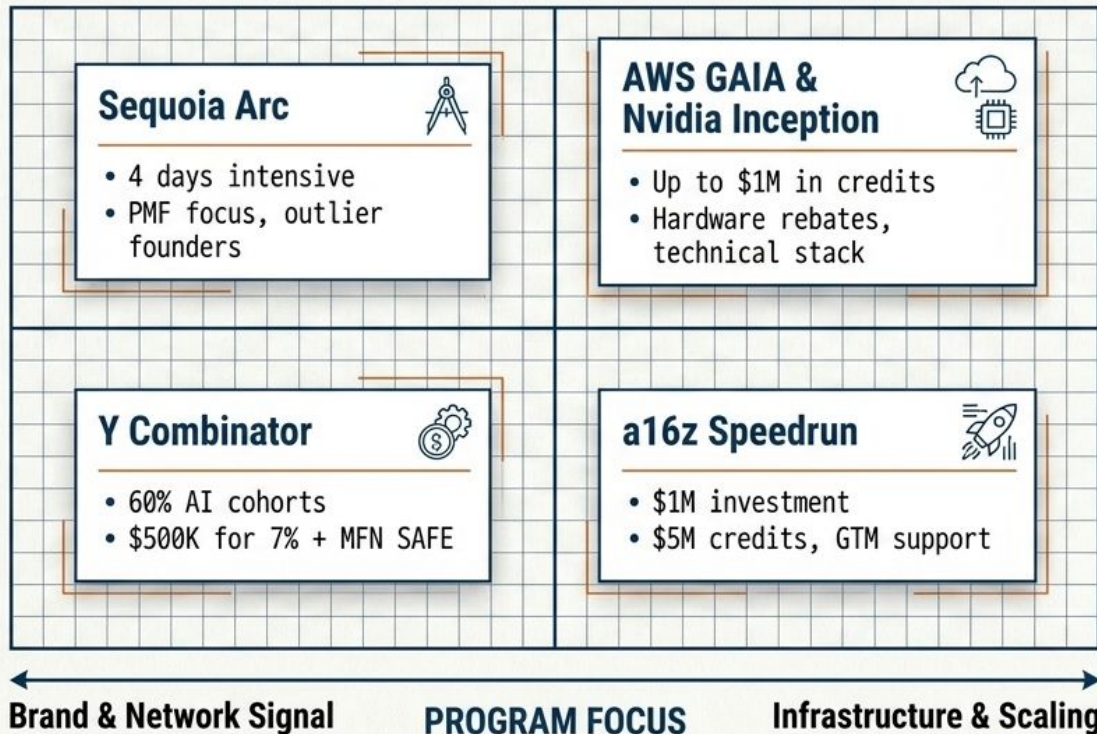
Sequoia Arc

• 4 days intensive
• PMF focus, outlier founders

AWS GAIA & Nvidia Inception

• Up to \$1M in credits
• Hardware rebates, technical stack

Y Combinator

• 60% AI cohorts
• \$500K for 7% + MFN SAFE

a16z Speedrun

• \$1M investment
• \$5M credits, GTM support

Brand & Network Signal

PROGRAM FOCUS

Infrastructure & Scaling